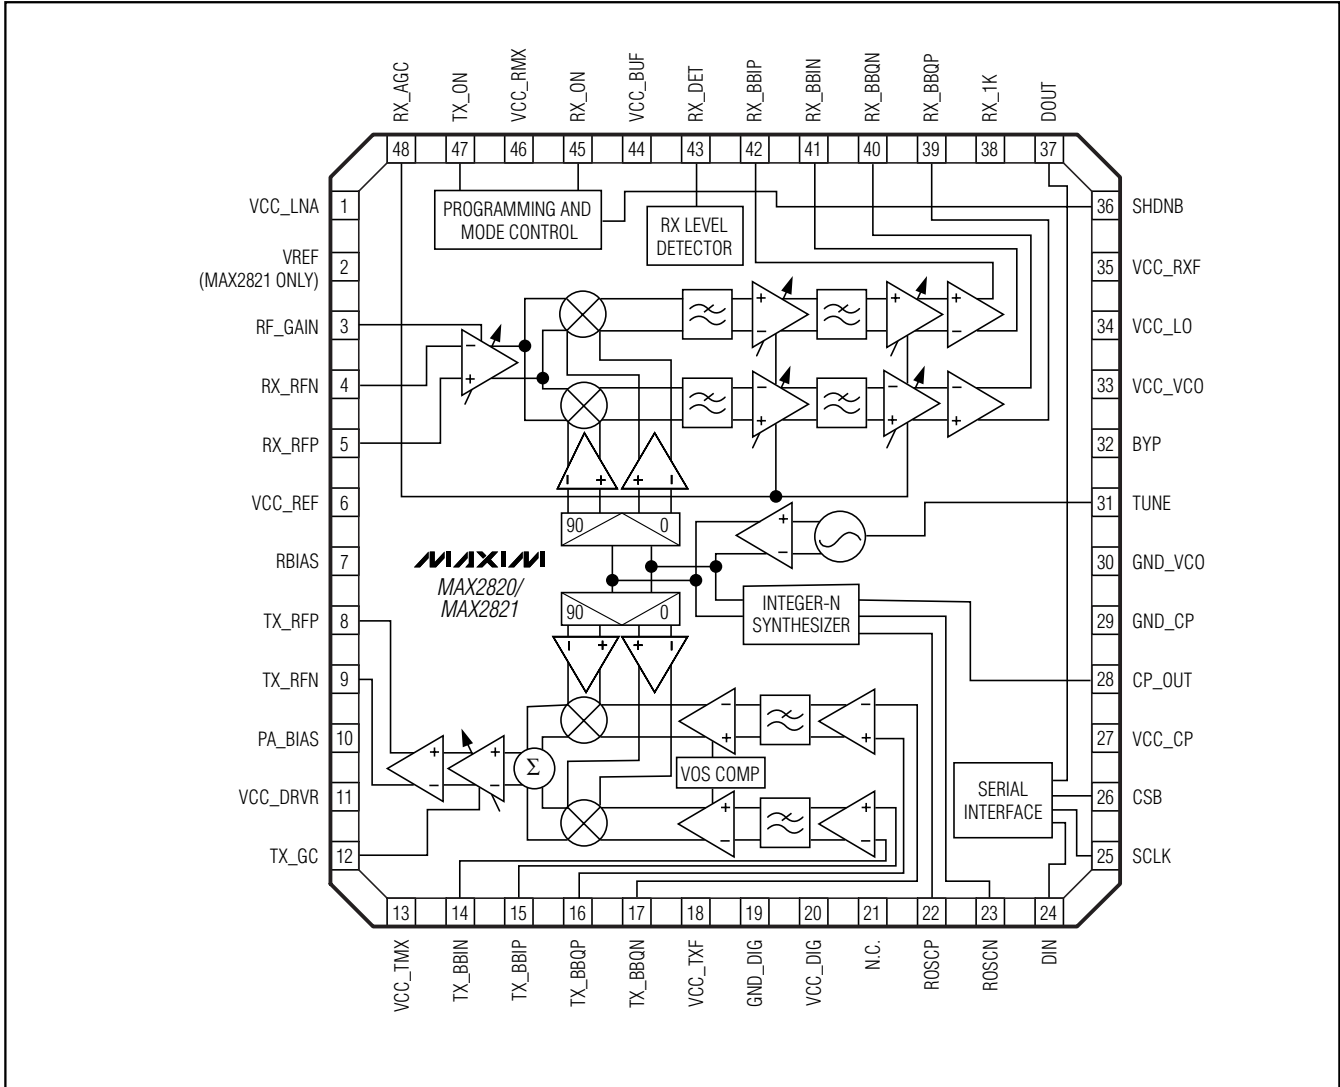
RX_AGC 48
TX_ON 47
VCC_RMX 46
RX_ON 45
VCC_BUF 44
RX_DET 43
RX_BBIP 42
RX_BBIN 41
RX_BBQN 40
RX_BBQP 39
RX_1K 38
DOUT 37

VCC_LNA 1
VREF (MAX2821 ONLY) 2
RF_GAIN 3
RX_RFN 4
RX_RFP 5
VCC_REF 6
RBIAS 7
TX_RFP 8
TX_RFN 9
PA_BIAS 10
VCC_DRVR 11
TX_GC 12

36 SHDNB
35 VCC_RXF
34 VCC_LO
33 VCC_VCO
32 BYP
31 TUNE
30 GND_VCO
29 GND_CP
28 CP_OUT
27 VCC_CP
26 CSB
25 SCLK

PROGRAMMING AND MODE CONTROL

RX LEVEL DETECTOR

90 0

MAXIM

MAX2820/ MAX2821

90 0

INTEGER-N SYNTHESIZER

VOS COMP

$\Sigma$

SERIAL INTERFACE

13 VCC_TMX
14 TX_BBIN
15 TX_BBIP
16 TX_BBQP
17 TX_BBQN
18 VCC_TXF
19 GND_DIG
20 VCC_DIG
21 N.C.
22 ROSCP
23 ROSCN
24 DIN